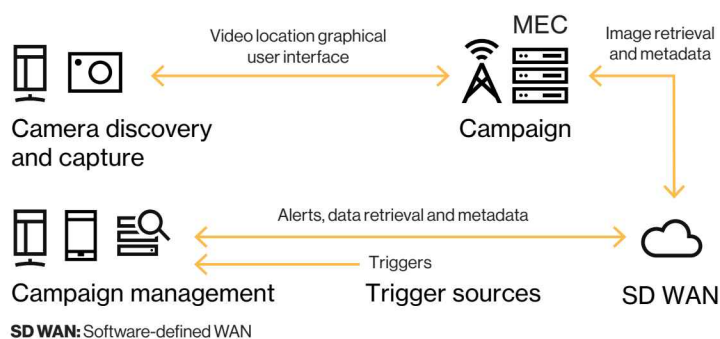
Video location graphical user interface

MEC

Image retrieval and metadata

Camera discovery and capture

Campaign

Alerts, data retrieval and metadata

Triggers

Campaign management

Trigger sources

SD WAN

**SD WAN:** Software-defined WAN